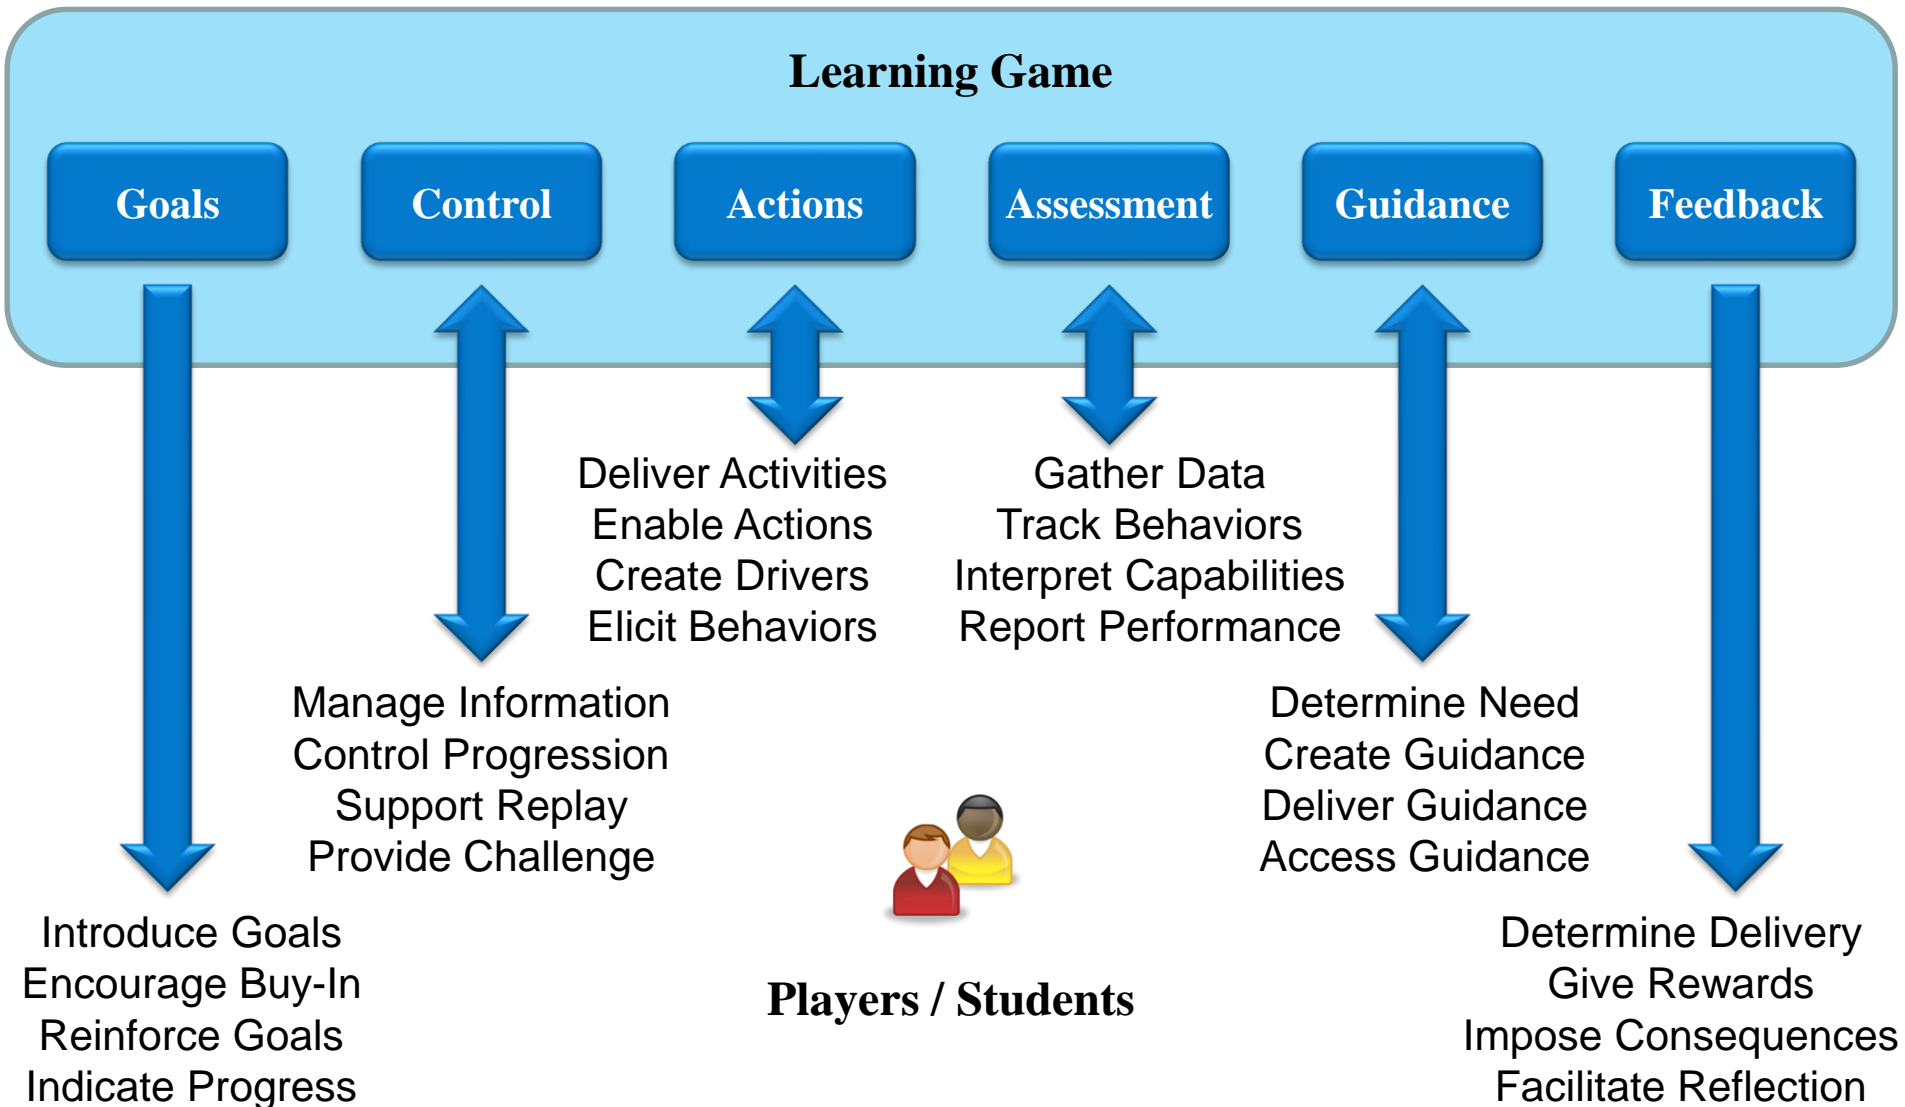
Learning Game

Goals

Control

Actions

Assessment

Guidance

Feedback

Deliver Activities
Enable Actions
Create Drivers
Elicit Behaviors

Gather Data
Track Behaviors
Interpret Capabilities
Report Performance

Manage Information
Control Progression
Support Replay
Provide Challenge

Determine Need
Create Guidance
Deliver Guidance
Access Guidance

Introduce Goals
Encourage Buy-In
Reinforce Goals
Indicate Progress

Players / Students

Determine Delivery
Give Rewards
Impose Consequences
Facilitate Reflection